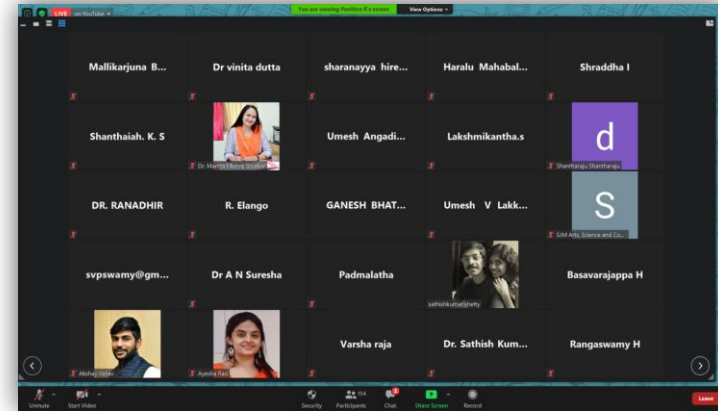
LIVE on YouTube

You are viewing Pavithra E's screen

View Options

Mallikarjuna B...

Dr vinita dutta

sharanayya hire...

Haralu Mahabal...

Shraddha I

Shanthaiah. K. S

Dr. Mamta Bhatia Kaulas

Umesh Angadi...

Lakshmikantha.s

d

Shantharaju Shantharaju

DR. RANADHIR

R. Elango

GANESH BHAT...

Umesh V Lakk...

S

SJM Arts, Science and Co...

svpswamy@gm...

Dr A N Suresha

Padmalatha

sathishkumarshetty

Basavarajappa H

Akshay Yadav

Ayesha Rao

Varsha raja

Dr. Sathish Kum...

Rangaswamy H

Unmute

Start Video

Security

Participants 104

Chat

Share Screen

Record

Leave